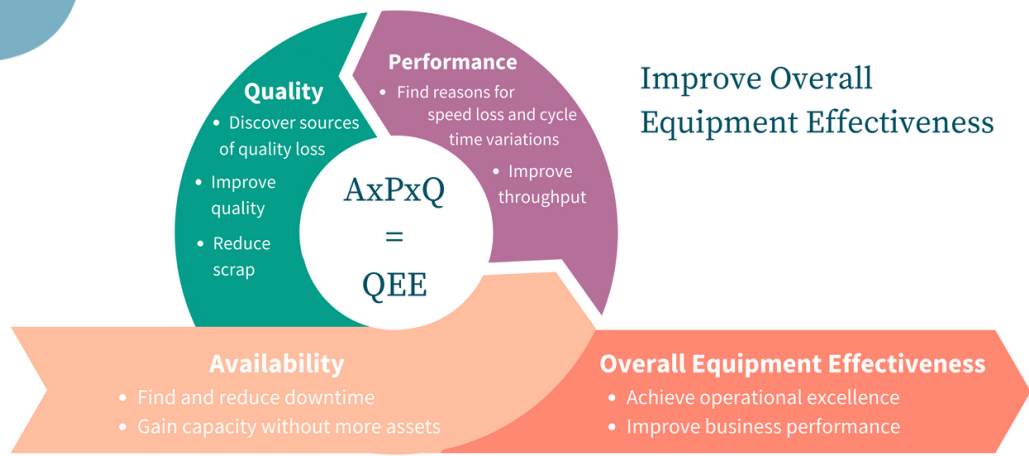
Improve Overall Equipment Effectiveness

Quality
• Discover sources of quality loss
• Improve quality
• Reduce scrap

Performance
• Find reasons for speed loss and cycle time variations
• Improve throughput

AxPxQ
=
QEE

Availability
• Find and reduce downtime
• Gain capacity without more assets

Overall Equipment Effectiveness
• Achieve operational excellence
• Improve business performance